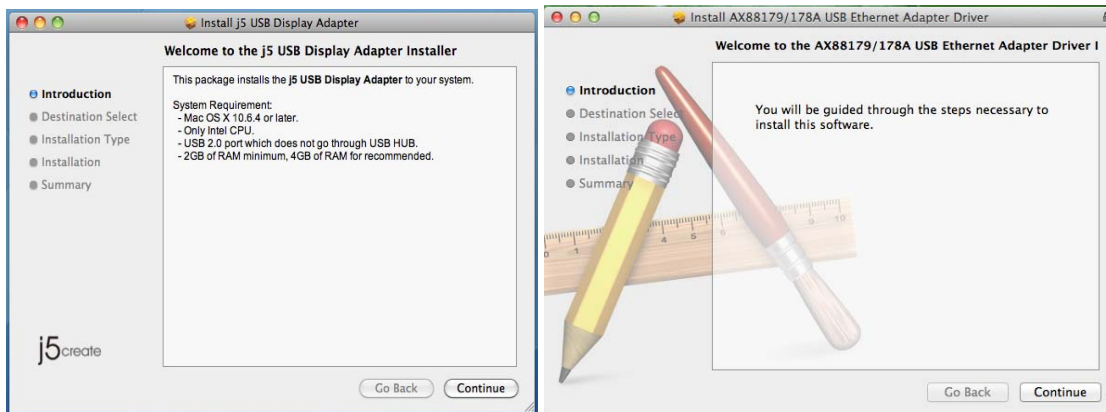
Install j5 USB Display Adapter

Welcome to the j5 USB Display Adapter Installer

Introduction
Destination Select
Installation Type
Installation
Summary

This package installs the j5 USB Display Adapter to your system.

System Requirement:
- Mac OS X 10.6.4 or later.
- Only Intel CPU.
- USB 2.0 port which does not go through USB HUB.
- 2GB of RAM minimum, 4GB of RAM for recommended.

j5create

Go Back Continue

Install AX88179/178A USB Ethernet Adapter Driver

Welcome to the AX88179/178A USB Ethernet Adapter Driver I

Introduction
Destination Selec
Installation Type
Installation
Summary

You will be guided through the steps necessary to install this software.

Go Back Continue